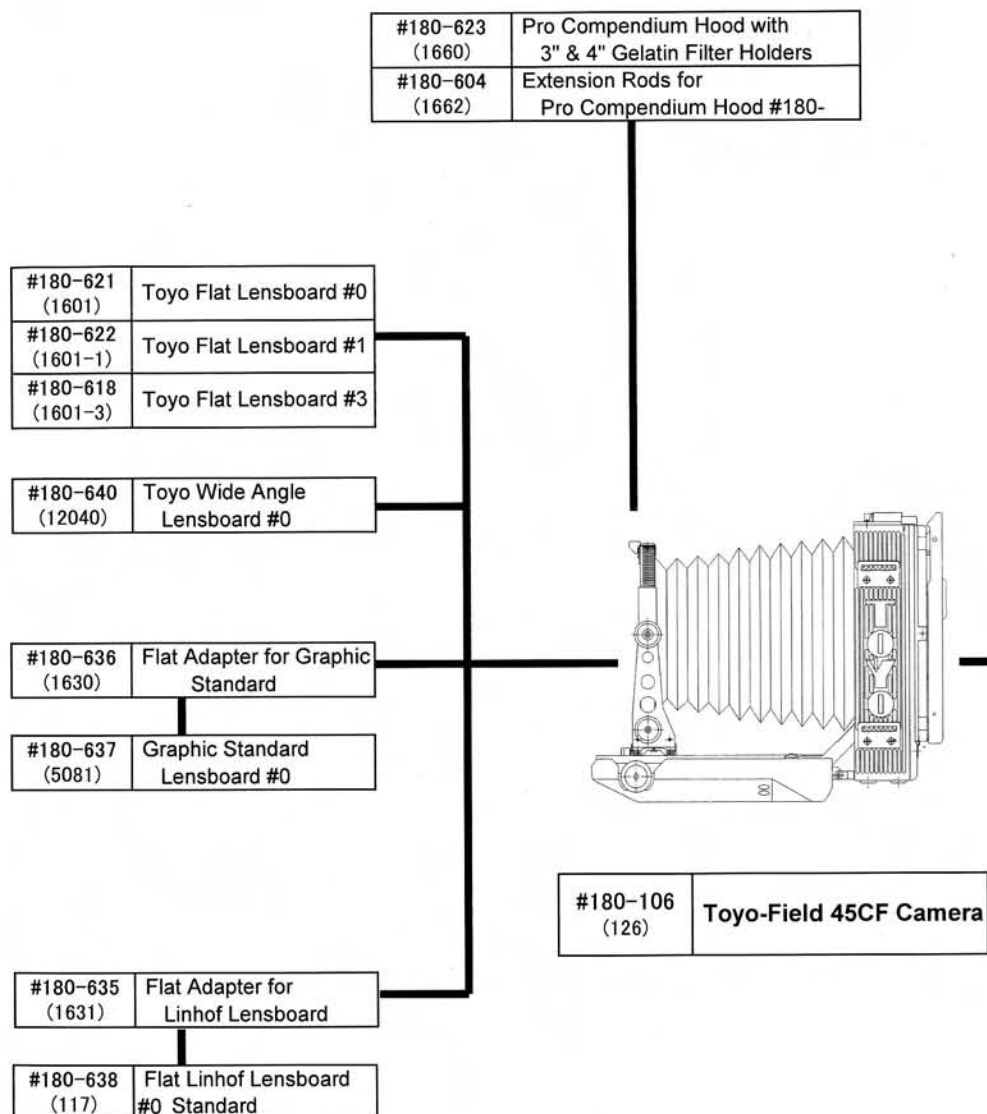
| | |
|---|---|
| #180-623 (1660) | Pro Compendium Hood with 3" & 4" Gelatin Filter Holders |
| #180-604 (1662) | Extension Rods for Pro Compendium Hood #180- |

| | |
|---|---|
| #180-621 (1601) | Toyo Flat Lensboard #0 |
| #180-622 (1601-1) | Toyo Flat Lensboard #1 |
| #180-618 (1601-3) | Toyo Flat Lensboard #3 |

| | |
|---|---|
| #180-640 (12040) | Toyo Wide Angle Lensboard #0 |

| | |
|---|---|
| #180-636 (1630) | Flat Adapter for Graphic Standard |

| | |
|---|---|
| #180-637 (5081) | Graphic Standard Lensboard #0 |

TOYO

| | |
|---|---|
| #180-106 (126) | Toyo-Field 45CF Camera |

| | |
|---|---|
| #180-635 (1631) | Flat Adapter for Linhof Lensboard |

| | |
|---|---|
| #180-638 (117) | Flat Linhof Lensboard #0 Standard |